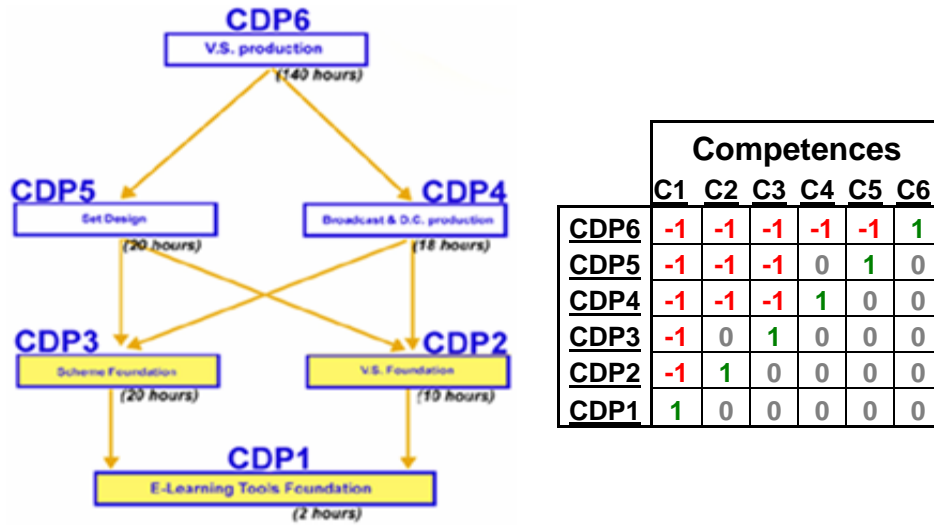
CDP6
V.S. production
(140 hours)

CDP5
Set Design
(20 hours)

CDP4
Broadcast & D.C. production
(18 hours)

CDP3
Scheme Foundation
(20 hours)

CDP2
V.S. Foundation
(10 hours)

CDP1
E-Learning Tools Foundation
(2 hours)

| | Competences | | | | | |
|---|---|---|---|---|---|---|
| | C1 | C2 | C3 | C4 | C5 | C6 |
| CDP6 | -1 | -1 | -1 | -1 | -1 | 1 |
| CDP5 | -1 | -1 | -1 | 0 | 1 | 0 |
| CDP4 | -1 | -1 | -1 | 1 | 0 | 0 |
| CDP3 | -1 | 0 | 1 | 0 | 0 | 0 |
| CDP2 | -1 | 1 | 0 | 0 | 0 | 0 |
| CDP1 | 1 | 0 | 0 | 0 | 0 | 0 |